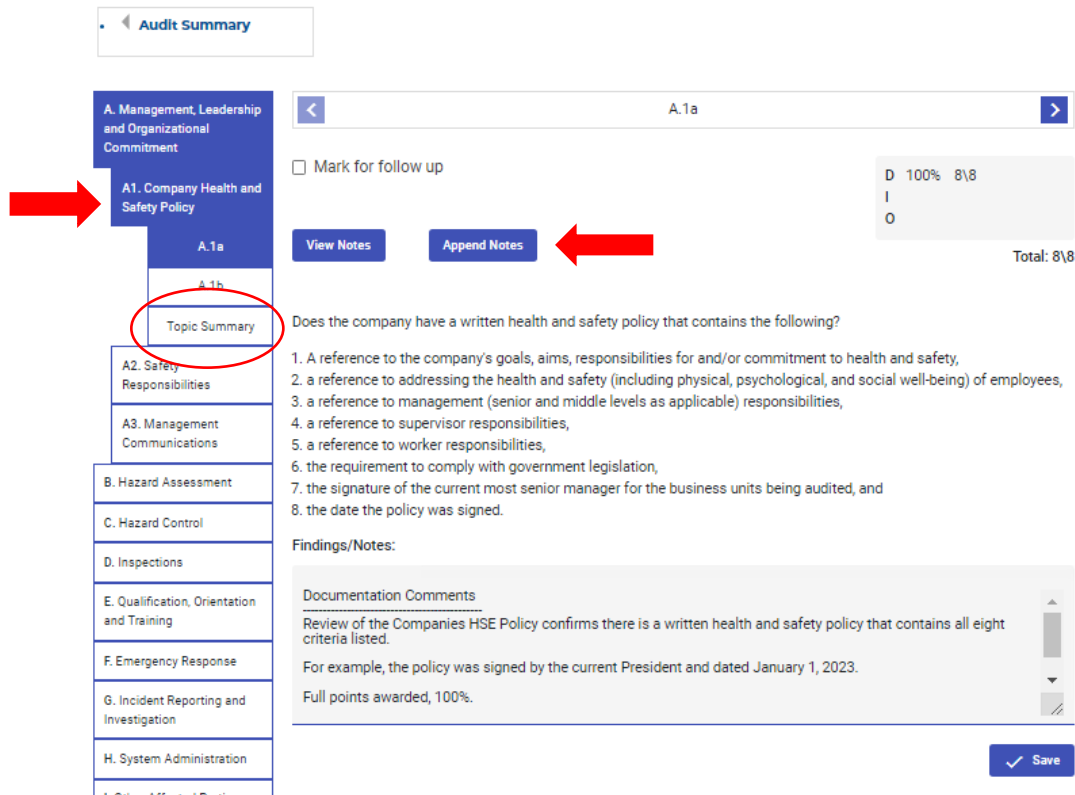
Audit Summary

A. Management, Leadership and Organizational Commitment

A1. Company Health and Safety Policy

A.1a

A.1b

Topic Summary

A2. Safety Responsibilities

A3. Management Communications

B. Hazard Assessment

C. Hazard Control

D. Inspections

E. Qualification, Orientation and Training

F. Emergency Response

G. Incident Reporting and Investigation

H. System Administration

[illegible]

A.1a

Mark for follow up

D 100% 8\8
I
O

View Notes

Append Notes

Total: 8\8

Does the company have a written health and safety policy that contains the following?

1. A reference to the company's goals, aims, responsibilities for and/or commitment to health and safety,
2. a reference to addressing the health and safety (including physical, psychological, and social well-being) of employees,
3. a reference to management (senior and middle levels as applicable) responsibilities,
4. a reference to supervisor responsibilities,
5. a reference to worker responsibilities,
6. the requirement to comply with government legislation,
7. the signature of the current most senior manager for the business units being audited, and
8. the date the policy was signed.

Findings/Notes:

Documentation Comments
--------------------------------------------
Review of the Companies HSE Policy confirms there is a written health and safety policy that contains all eight criteria listed.

For example, the policy was signed by the current President and dated January 1, 2023.

Full points awarded, 100%.

Save